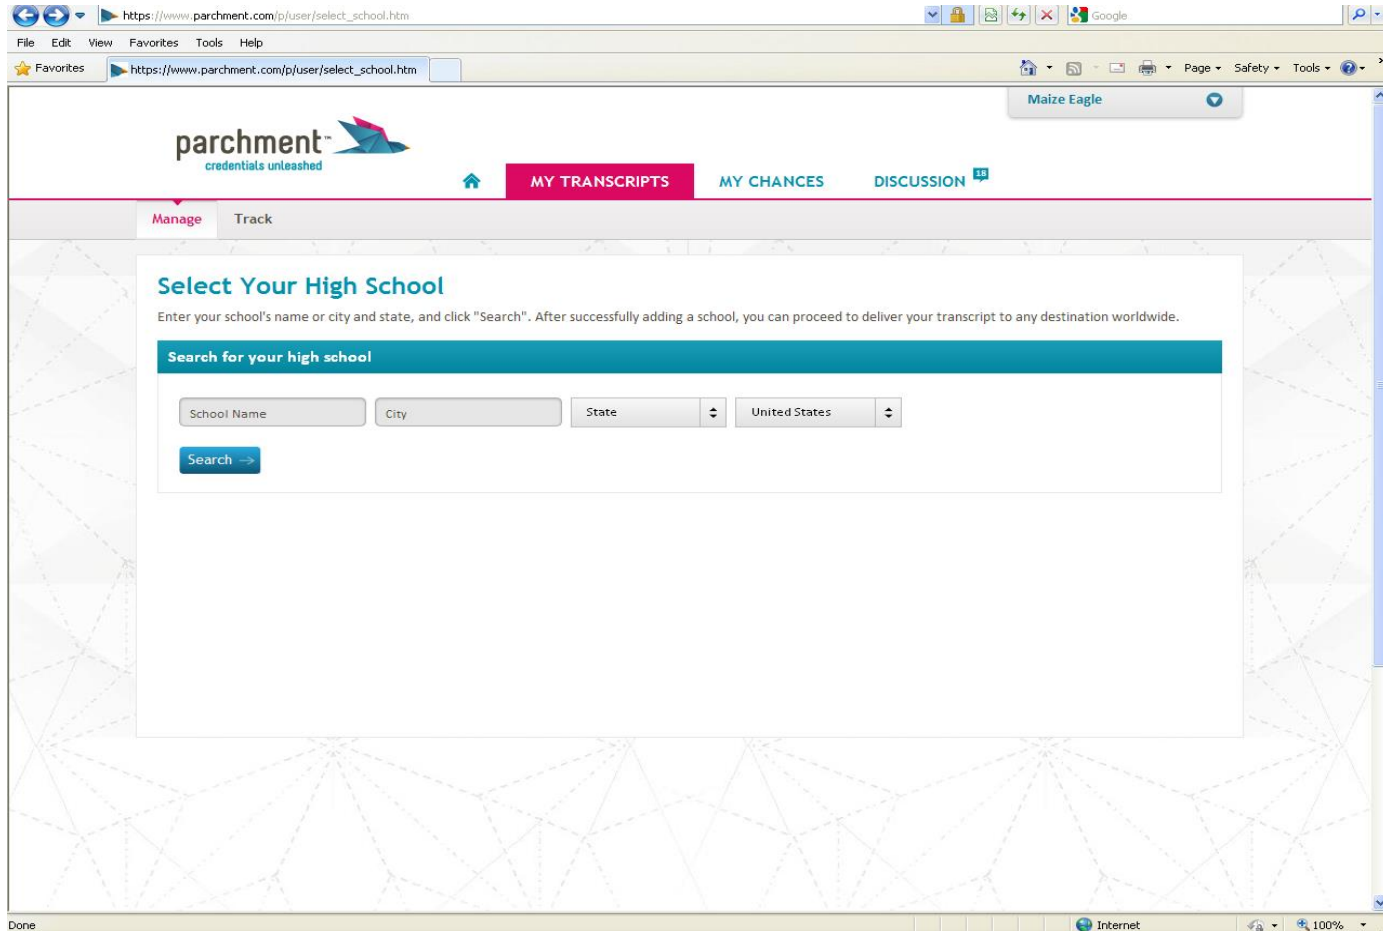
https://www.parchment.com/p/user/select_school.htm

Google

File Edit View Favorites Tools Help

Favorites https://www.parchment.com/p/user/select_school.htm

Page Safety Tools

Maize Eagle

parchment™ credentials unleashed

MY TRANSCRIPTS MY CHANCES DISCUSSION 18

Manage Track

Select Your High School

Enter your school's name or city and state, and click "Search". After successfully adding a school, you can proceed to deliver your transcript to any destination worldwide.

Search for your high school

School Name City State United States

Search

Done Internet 100%